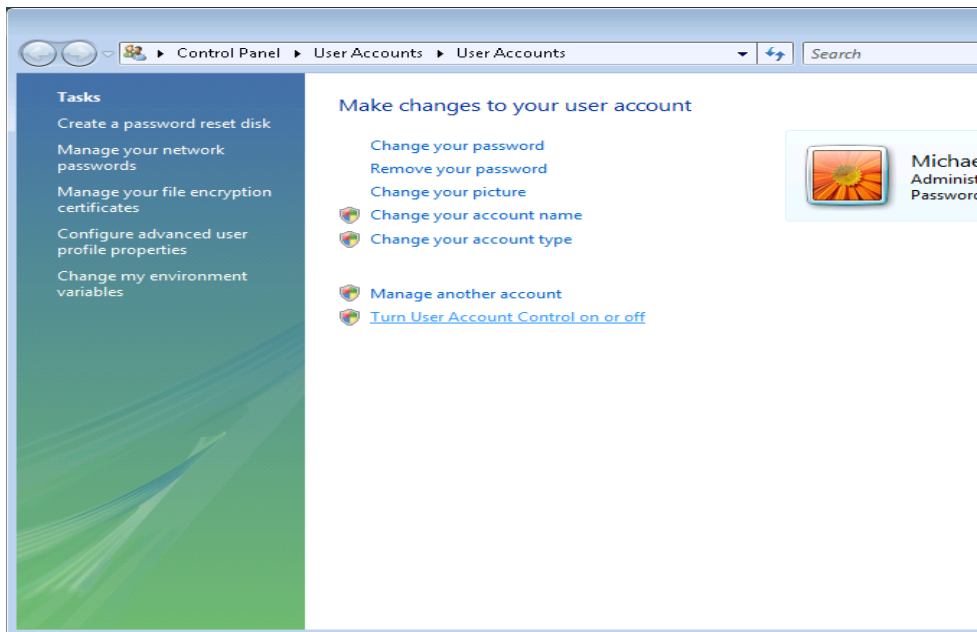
Control Panel ▸ User Accounts ▸ User Accounts

Search

Tasks

Create a password reset disk

Manage your network passwords

Manage your file encryption certificates

Configure advanced user profile properties

Change my environment variables

Make changes to your user account

Change your password

Remove your password

Change your picture

Change your account name

Change your account type

Manage another account

Turn User Account Control on or off

Michae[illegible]
Administ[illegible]
Passwor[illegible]